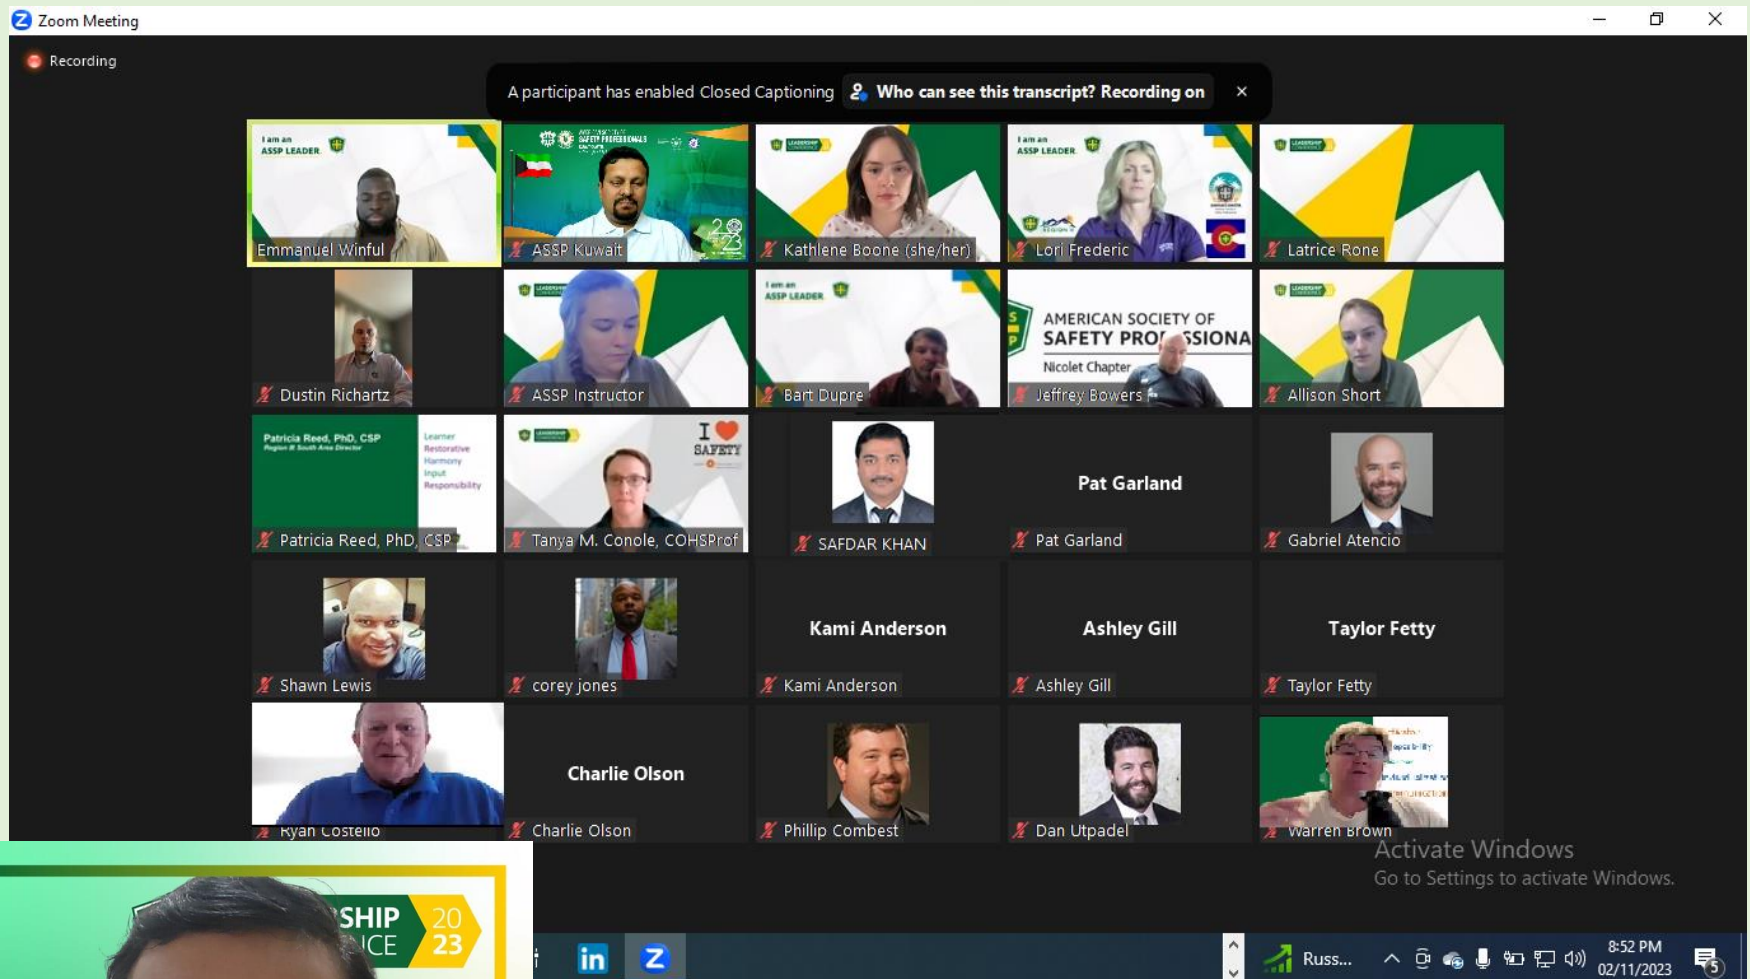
Zoom Meeting

Recording

A participant has enabled Closed Captioning Who can see this transcript? Recording on ×

I am an ASSP LEADER
Emmanuel Winful

ASSP Kuwait

Kathlene Boone (she/her)

I am an ASSP LEADER
Lori Frederic

Latrice Rone

Dustin Richartz

ASSP Instructor

I am an ASSP LEADER
Bart Dupre

AMERICAN SOCIETY OF SAFETY PRO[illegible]SSIONA
Nicolet Chapter
Jeffrey Bowers

Allison Short

Patricia Reed, PhD, CSP
Learner
Restorative
Harmony
Input
Responsibility
Patricia Reed, PhD, CSP

I SAFETY
Tanya M. Conole, COHSProf

SAFDAR KHAN

Pat Garland
Pat Garland

Gabriel Atencio

Shawn Lewis

corey jones

Kami Anderson
Kami Anderson

Ashley Gill
Ashley Gill

Taylor Fetty
Taylor Fetty

Ryan Costello

Charlie Olson
Charlie Olson

Phillip Combest

Dan Utpadel

Warren Brown

Activate Windows
Go to Settings to activate Windows.

SHIP 20
ICE 23

Russ...

8:52 PM
02/11/2023